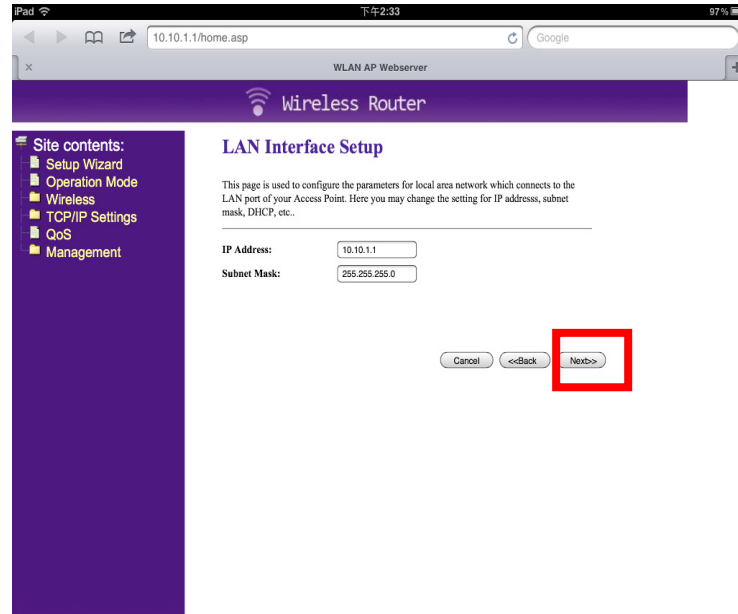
iPad
下午2:33
97%

10.10.1.1/home.asp
Google

×
WLAN AP Webserver

Wireless Router

Site contents:
Setup Wizard
Operation Mode
Wireless
TCP/IP Settings
QoS
Management

LAN Interface Setup

This page is used to configure the parameters for local area network which connects to the LAN port of your Access Point. Here you may change the setting for IP addresss, subnet mask, DHCP, etc..

| | |
|---|---|
| IP Address: | 10.10.1.1 |
| Subnet Mask: | 255.255.255.0 |

Cancel
<<Back
Next>>